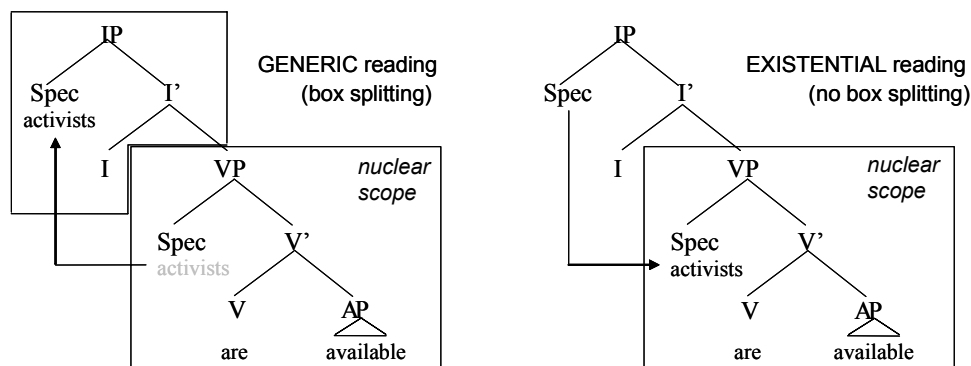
IP
Spec
activists
I'
I
VP
Spec
activists
V'
V
are
AP
available
GENERIC reading
(box splitting)
nuclear scope

IP
Spec
I'
I
VP
Spec
activists
V'
V
are
AP
available
EXISTENTIAL reading
(no box splitting)
nuclear scope